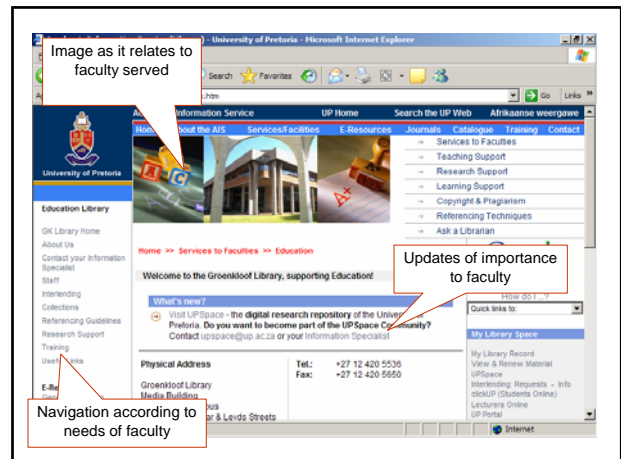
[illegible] - University of Pretoria - Microsoft Internet Explorer

Image as it relates to faculty served

Search Favorites

.htm

Go Links

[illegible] Information Service UP Home Search the UP Web Afrikaanse weergawe

Home About the AIS Services/Facilities E-Resources Journals Catalogue Training Contact

University of Pretoria

Services to Faculties
Teaching Support
Research Support
Learning Support
Copyright & Plagiarism
Referencing Techniques
Ask a Librarian

Education Library

GK Library Home
About Us
Contact your Information Specialist
Staff
Interlending
Collections
Referencing Guidelines
Research Support
Training
Useful Links

Home >> Services to Faculties >> Education

Welcome to the Groenkloof Library, supporting Education!

Updates of importance to faculty

What's new?

Visit UPSpace - the digital research repository of the University of Pretoria. Do you want to become part of the UPSpace Community? Contact upspace@up.ac.za or your Information Specialist

How do I...?
Quick links to:

My Library Space

My Library Record
View & Renew Material
UPSpace
Interlending: Requests - Info
clickUP (Students Online)
Lecturers Online
UP Portal

Physical Address
Groenkloof Library
Media Building
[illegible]us
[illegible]r & Leyds Streets

Tel.: +27 12 420 5536
Fax: +27 12 420 5650

E-Re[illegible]

Navigation according to needs of faculty

Internet